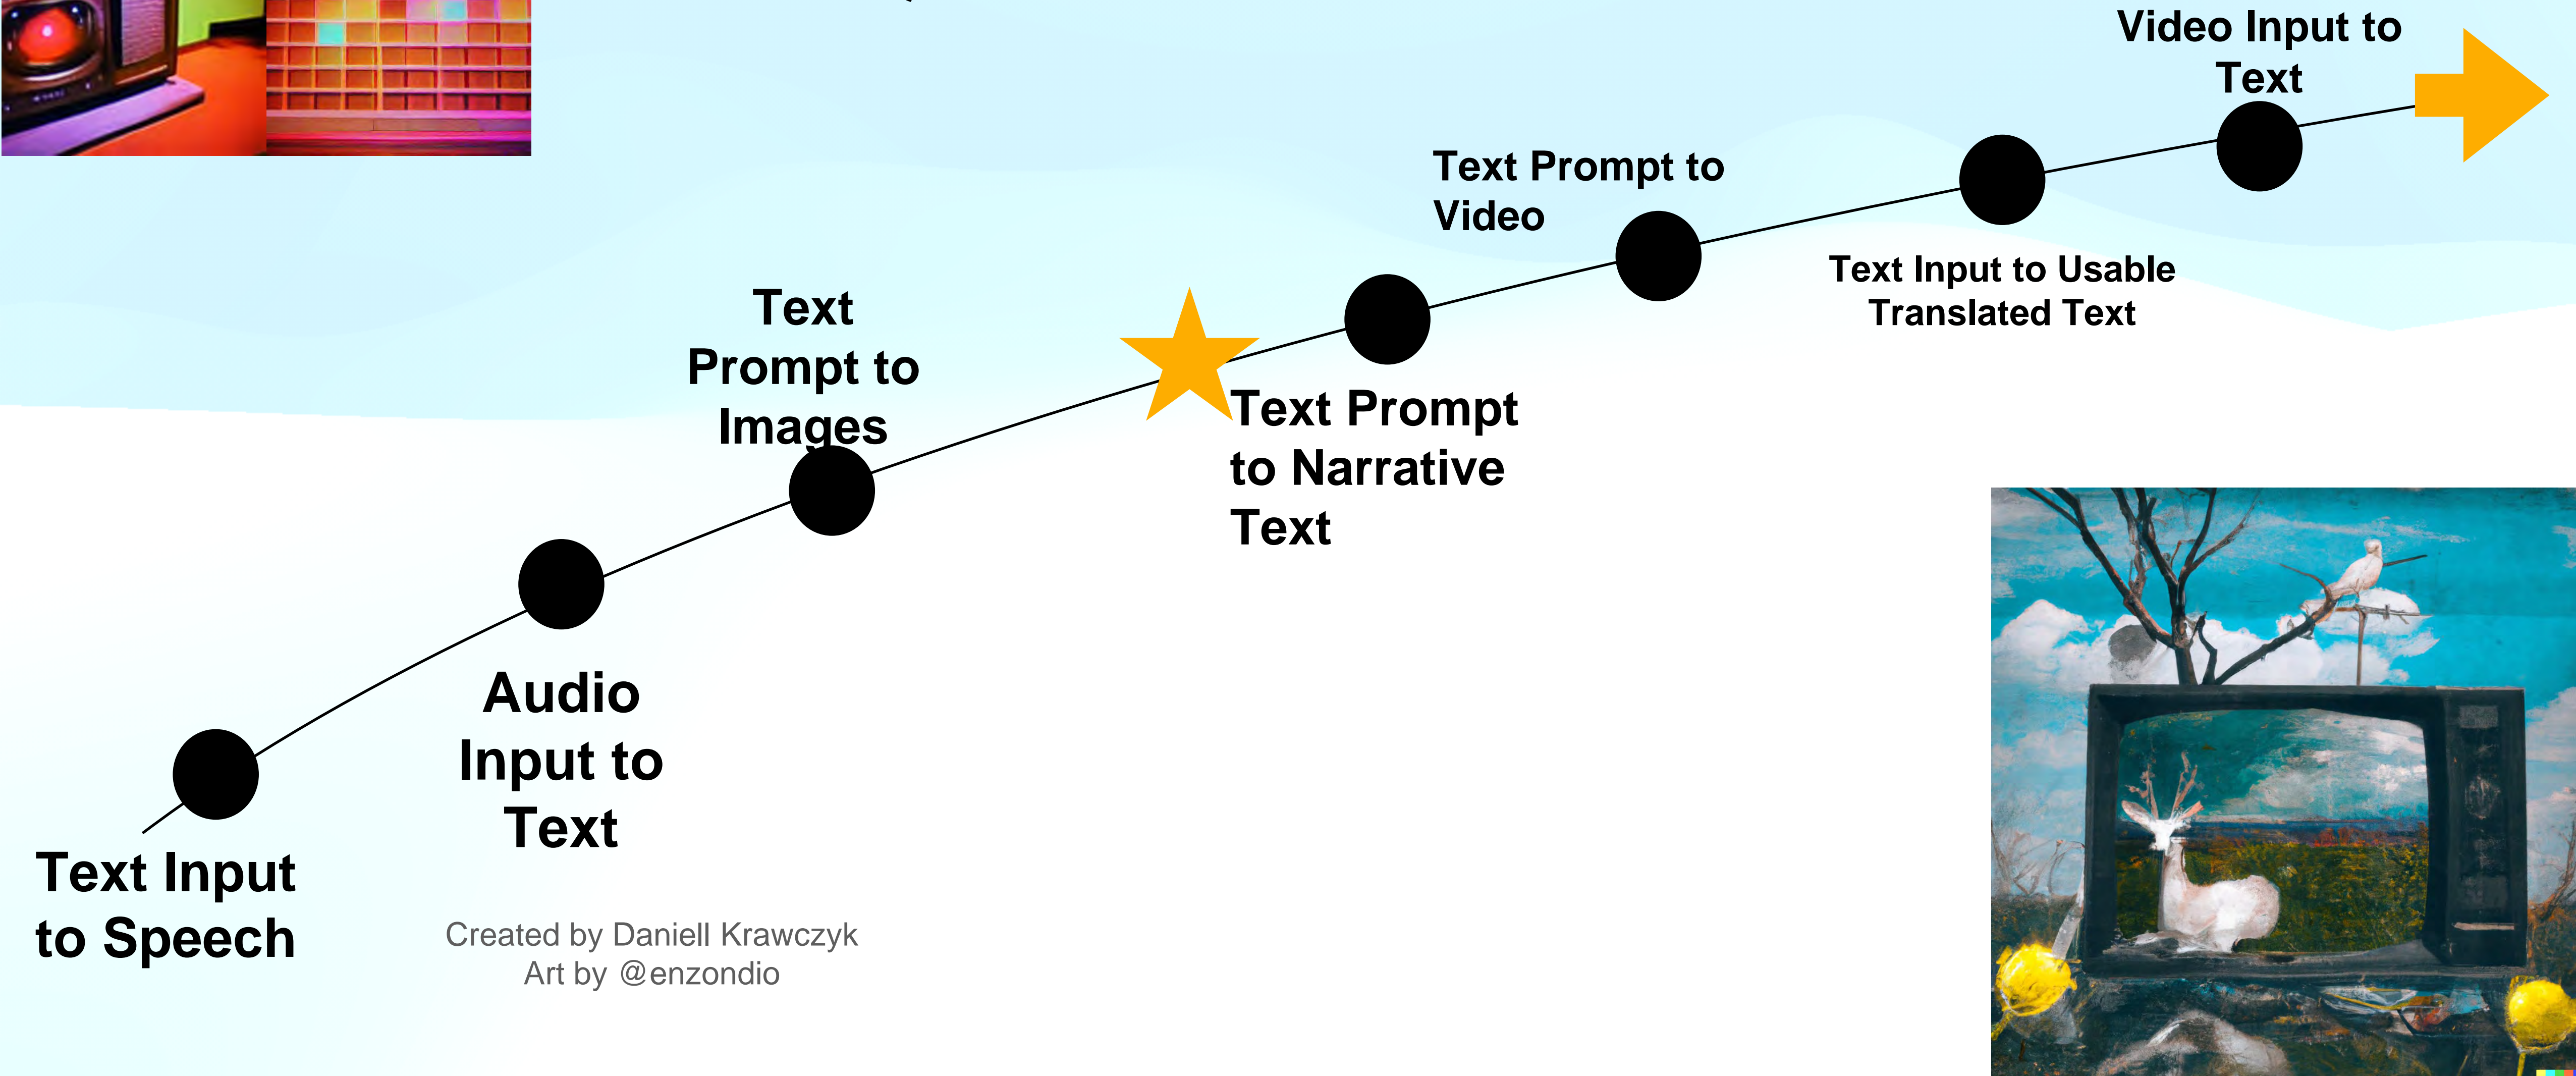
Text Input to Speech

Audio Input to Text

Text Prompt to Images

Text Prompt to Narrative Text

Text Prompt to Video

Text Input to Usable Translated Text

Video Input to Text

Created by Daniell Krawczyk
Art by @enzondio